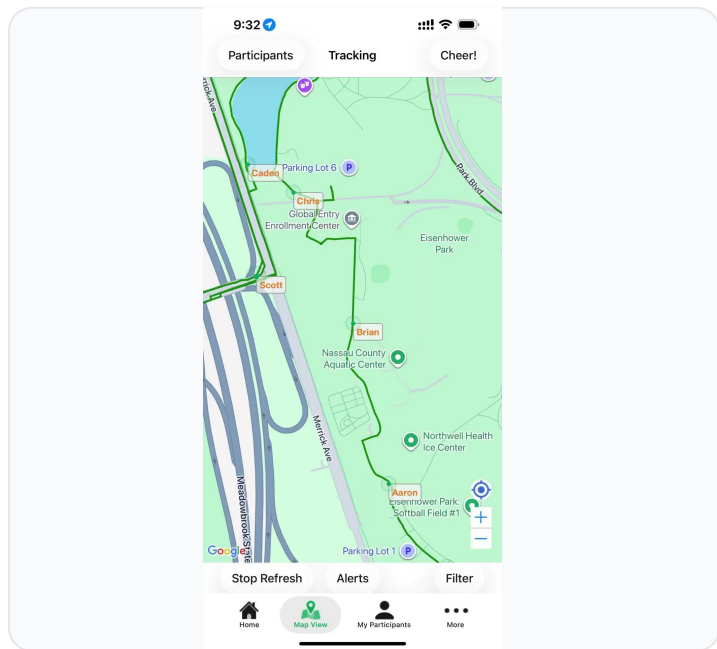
9:32

Participants
Tracking
Cheer!

rrick Ave
Park Blvd
Caden
Parking Lot 6
Chris
Global Entry Enrollment Center
Eisenhower Park
Scott
Brian
Nassau County Aquatic Center
Merrick Ave
Northwell Health Ice Center
Meadowbrook State
Aaron
Eisenhower Park: Softball Field #1
Google
Parking Lot 1

Stop Refresh
Alerts
Filter

Home
Map View
My Participants
More